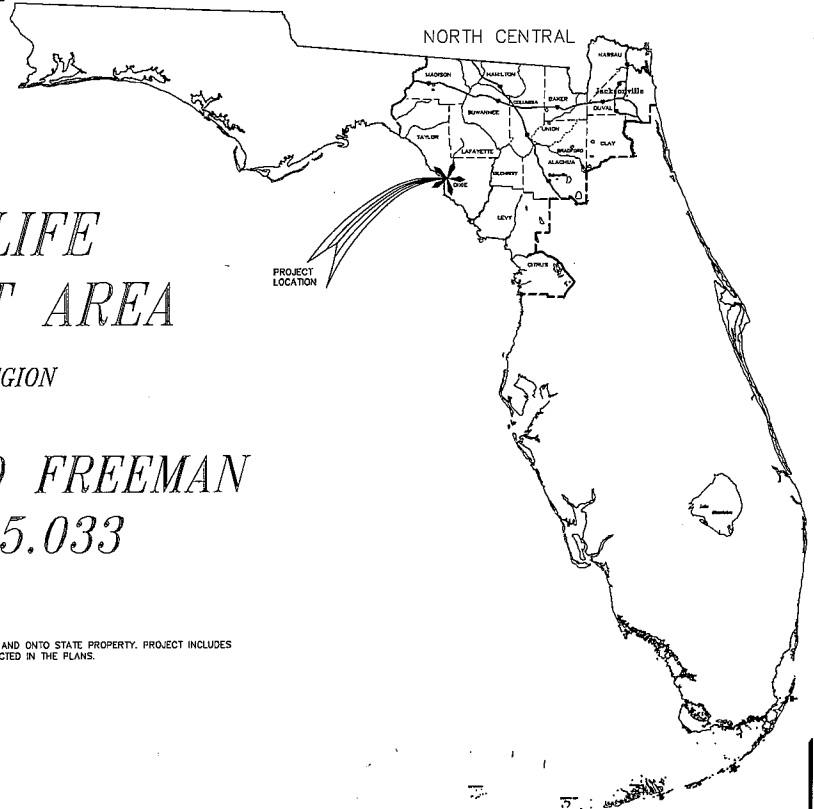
NORTH CENTRAL

NASSAU
MADISON
HAMILTON
Jacksonville
COLUMBIA
BAKER
DUVAL
SUWANNEE
UNION
TAYLOR
CLAY
BRADFORD
LAFAYETTE
ALACHUA
GILCHRIST
DIXIE
LEVY
CITRUS

LIFE
T AREA

GION

PROJECT LOCATION

) FREEMAN
5.033

AND ONTO STATE PROPERTY. PROJECT INCLUDES
CTED IN THE PLANS.

Lake Okeechobee